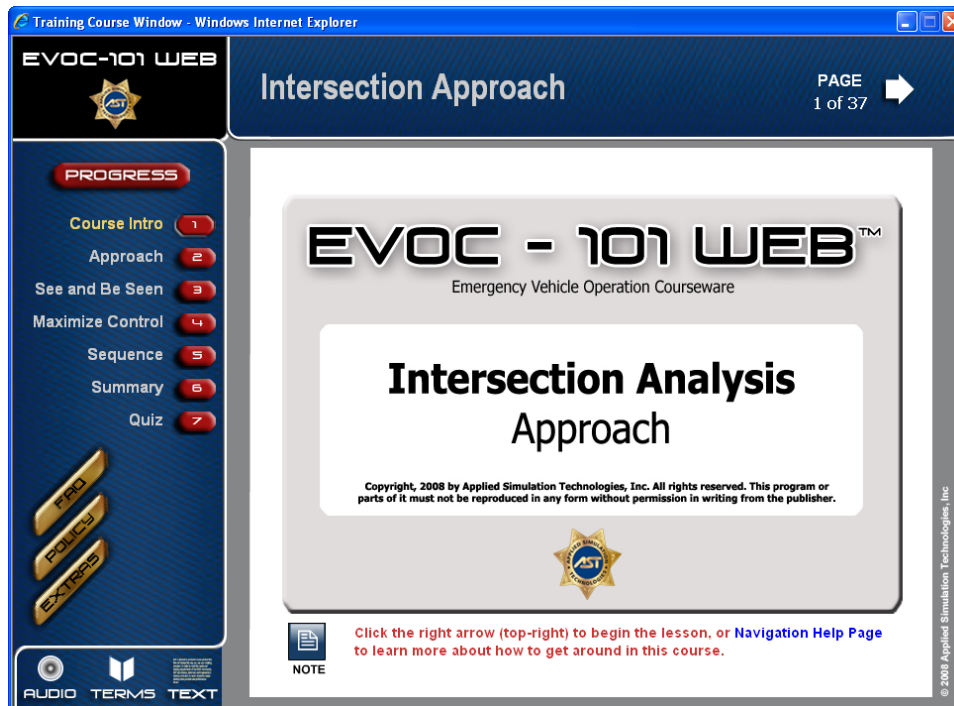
Training Course Window - Windows Internet Explorer

EVOC-101 WEB

AST

Intersection Approach

PAGE
1 of 37

PROGRESS

Course Intro 1
Approach 2
See and Be Seen 3
Maximize Control 4
Sequence 5
Summary 6
Quiz 7

FAQ
POLICY
EXTRAS

AUDIO TERMS TEXT

EVOC - 101 WEB™
Emergency Vehicle Operation Courseware

Intersection Analysis
Approach

Copyright, 2008 by Applied Simulation Technologies, Inc. All rights reserved. This program or parts of it must not be reproduced in any form without permission in writing from the publisher.

APPLIED SIMULATION TECHNOLOGIES AST

NOTE

Click the right arrow (top-right) to begin the lesson, or Navigation Help Page to learn more about how to get around in this course.

© 2008 Applied Simulation Technologies, Inc